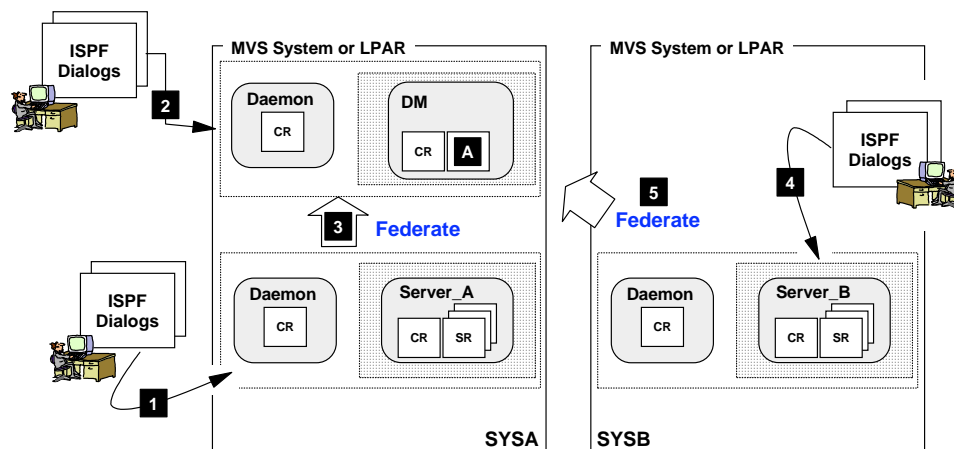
ISPF Dialogs

2

MVS System or LPAR

Daemon

CR

DM

CR

A

3

Federate

ISPF Dialogs

Daemon

CR

Server_A

CR

SR

1

SYSA

MVS System or LPAR

ISPF Dialogs

4

5

Federate

Daemon

CR

Server_B

CR

SR

SYSB